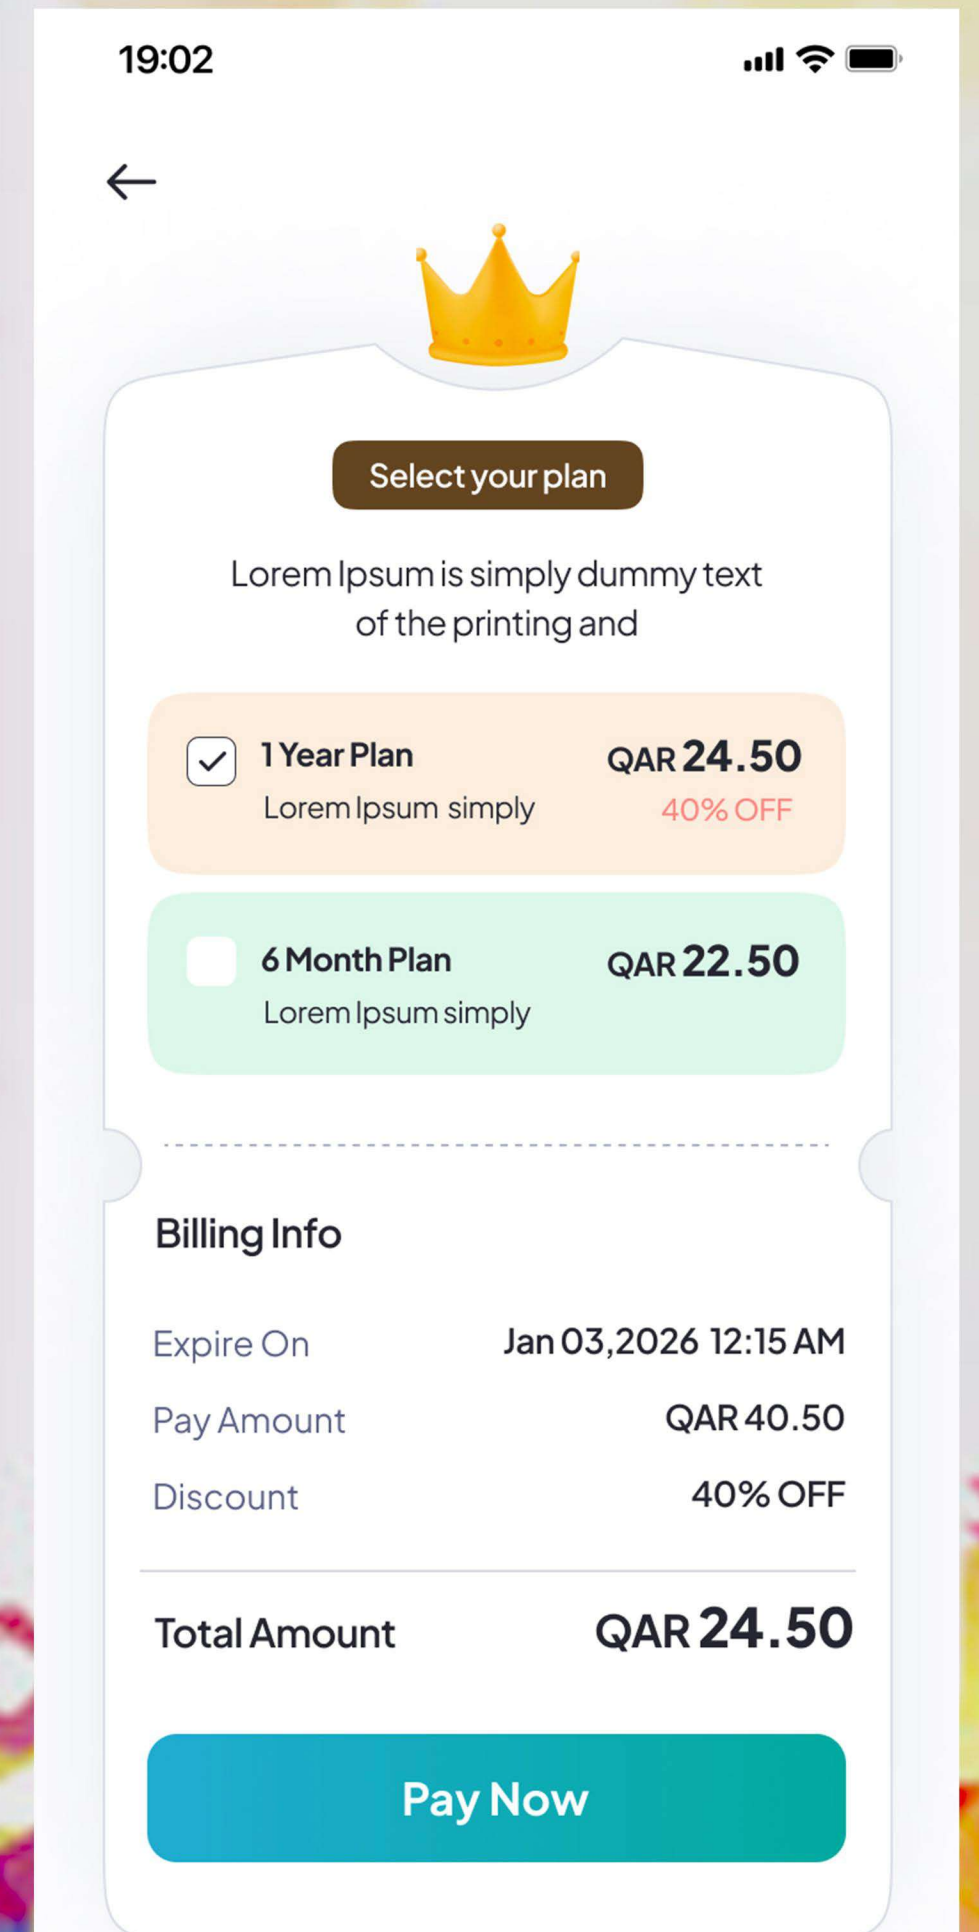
19:02

Select your plan

Lorem Ipsum is simply dummy text of the printing and

1 Year Plan
Lorem Ipsum simply
QAR 24.50
40% OFF

6 Month Plan
Lorem Ipsum simply
QAR 22.50

Billing Info

Expire On Jan 03,2026 12:15 AM
Pay Amount QAR 40.50
Discount 40% OFF

Total Amount QAR 24.50

Pay Now